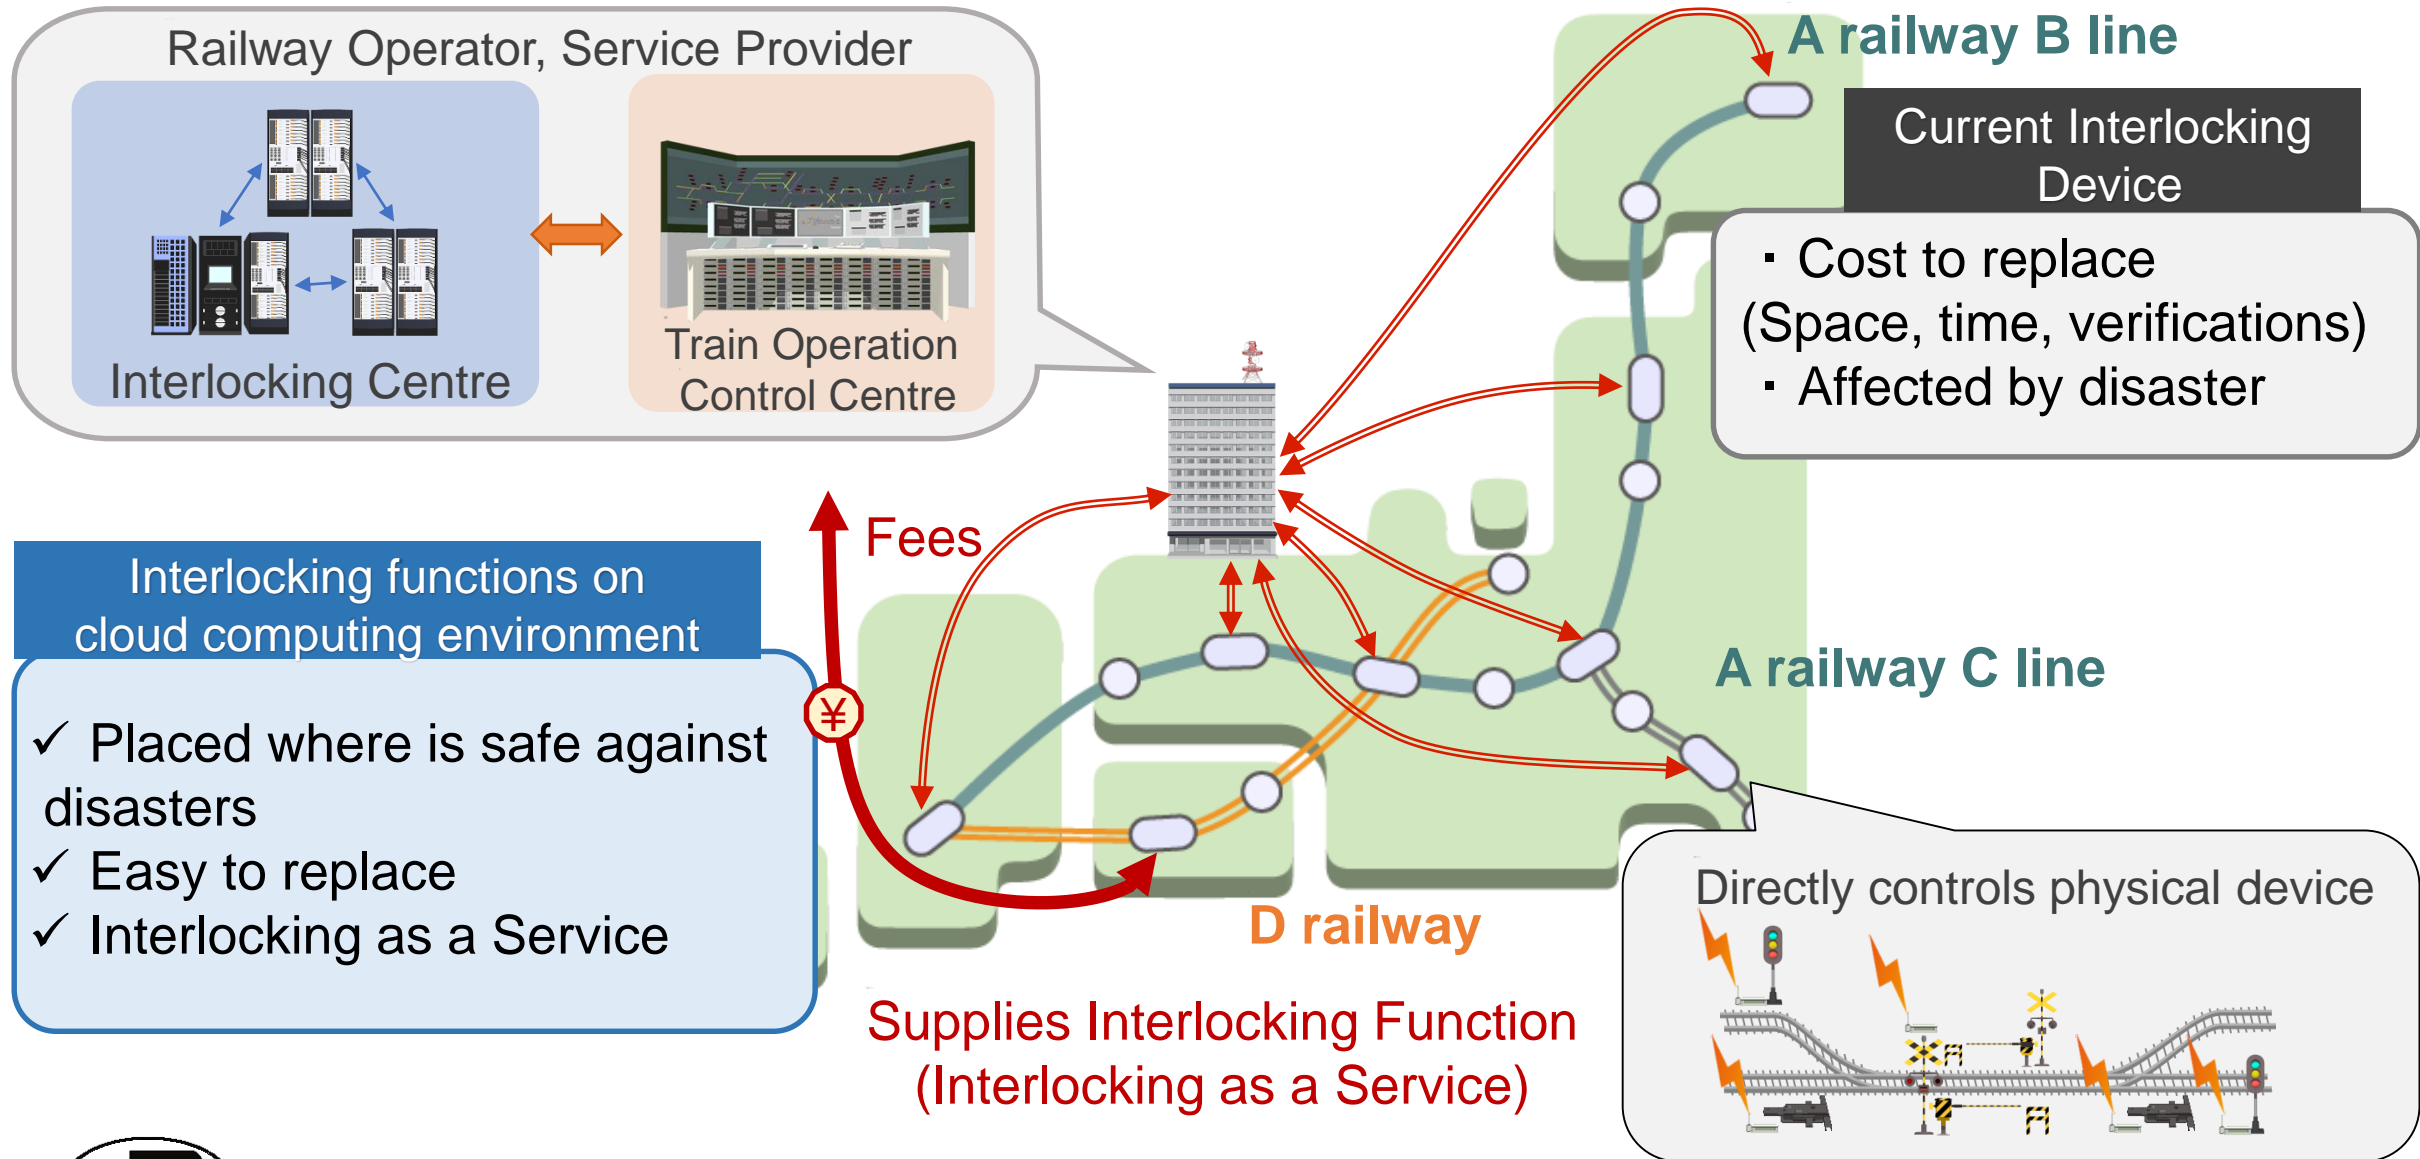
Railway Operator, Service Provider

Interlocking Centre

Train Operation Control Centre

A railway B line

Current Interlocking Device

・Cost to replace
(Space, time, verifications)
・Affected by disaster

Fees

¥

Interlocking functions on cloud computing environment

✓ Placed where is safe against disasters
✓ Easy to replace
✓ Interlocking as a Service

A railway C line

D railway

Directly controls physical device

Supplies Interlocking Function
(Interlocking as a Service)